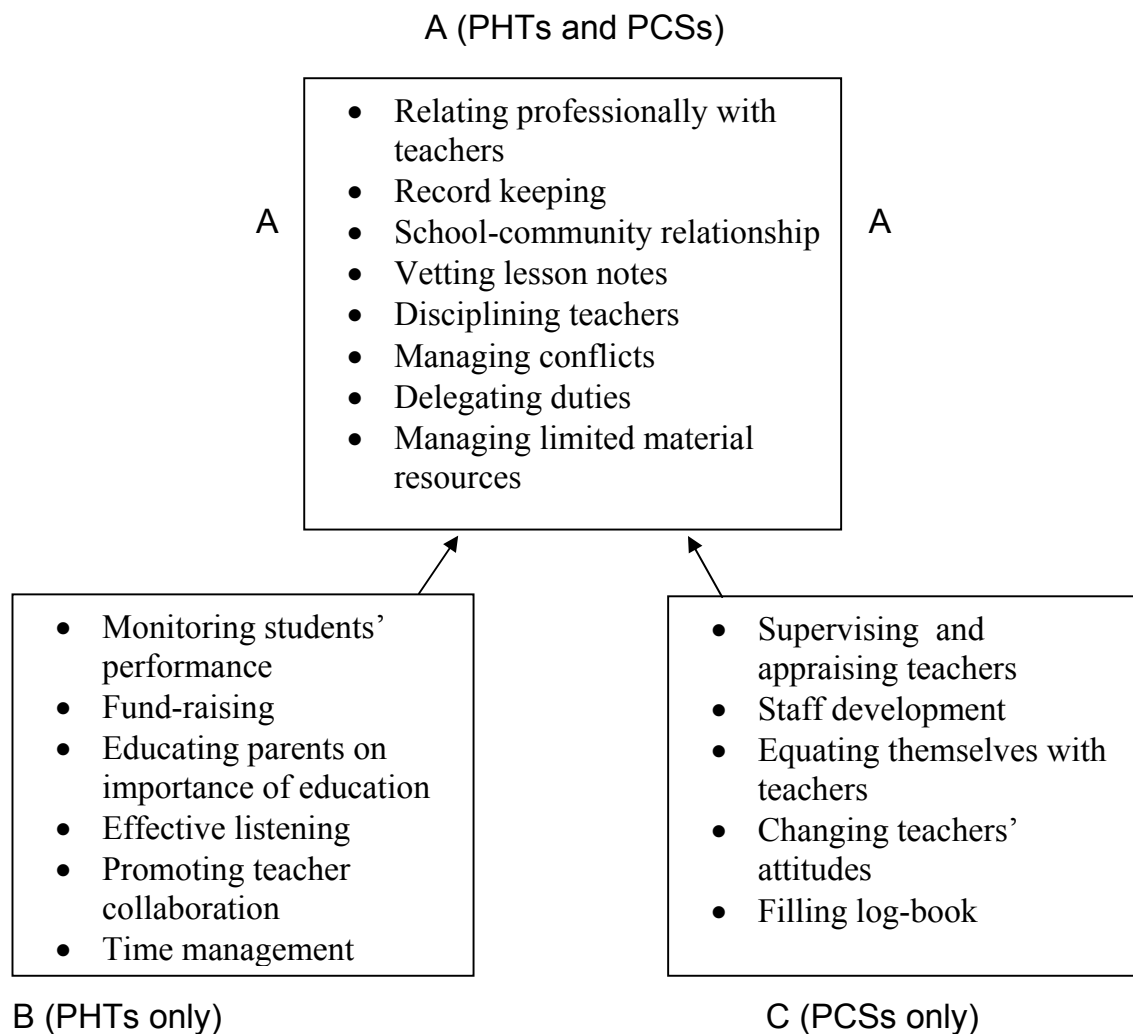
A (PHTs and PCSs)

A

- Relating professionally with teachers
- Record keeping
- School-community relationship
- Vetting lesson notes
- Disciplining teachers
- Managing conflicts
- Delegating duties
- Managing limited material resources

A

- Monitoring students' performance
- Fund-raising
- Educating parents on importance of education
- Effective listening
- Promoting teacher collaboration
- Time management

B (PHTs only)

- Supervising and appraising teachers
- Staff development
- Equating themselves with teachers
- Changing teachers' attitudes
- Filling log-book

C (PCSs only)